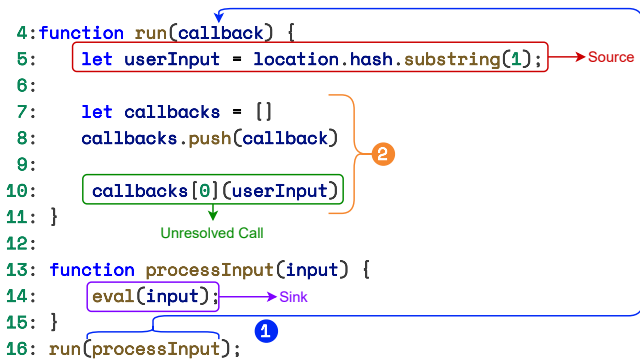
4:function run(callback) {
5:    let userInput = location.hash.substring(1);
6:
7:    let callbacks = []
8:    callbacks.push(callback)
9:
10:    callbacks[0](userInput)
11: }
12:
13: function processInput(input) {
14:    eval(input);
15: }
16: run(processInput);

Source
2
Unresolved Call
Sink
1